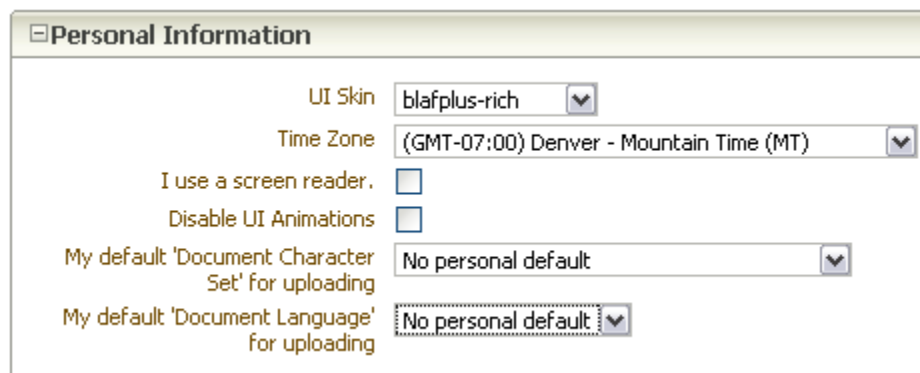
⊟Personal Information

UI Skin blafplus-rich

Time Zone (GMT-07:00) Denver - Mountain Time (MT)

I use a screen reader.

Disable UI Animations

My default 'Document Character Set' for uploading No personal default

My default 'Document Language' for uploading No personal default